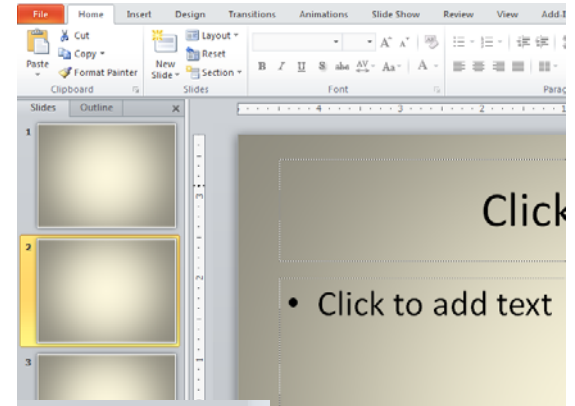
File Home Insert Design Transitions Animations Slide Show Review View Add-I

Cut
Copy
Paste
Format Painter
Clipboard

New Slide
Layout
Reset
Section
Slides

B I U S abc AV Aa A
Font

Parag

Slides Outline

1

2

3

Click

• Click to add text